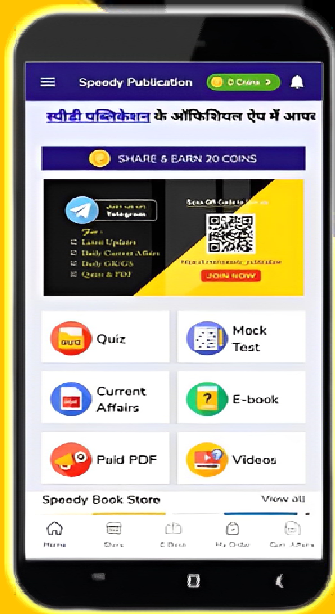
Speedy Publication 0 Coins

स्पीडी पब्लिकेशन के ऑफिसियल ऐप में आपका

SHARE & EARN 20 COINS

Join us on Telegram

For :
Latest Updates
Daily Current Affairs
Daily GK/GS
Quizz & PDF

Scan QR Code to Join us

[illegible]

JOIN NOW

QUIZ Quiz

Mock Test

Current Affairs

E-book

Paid PDF

Videos

Speedy Book Store

View all

Home

Store

E-Book

My Order

Curr. Affairs